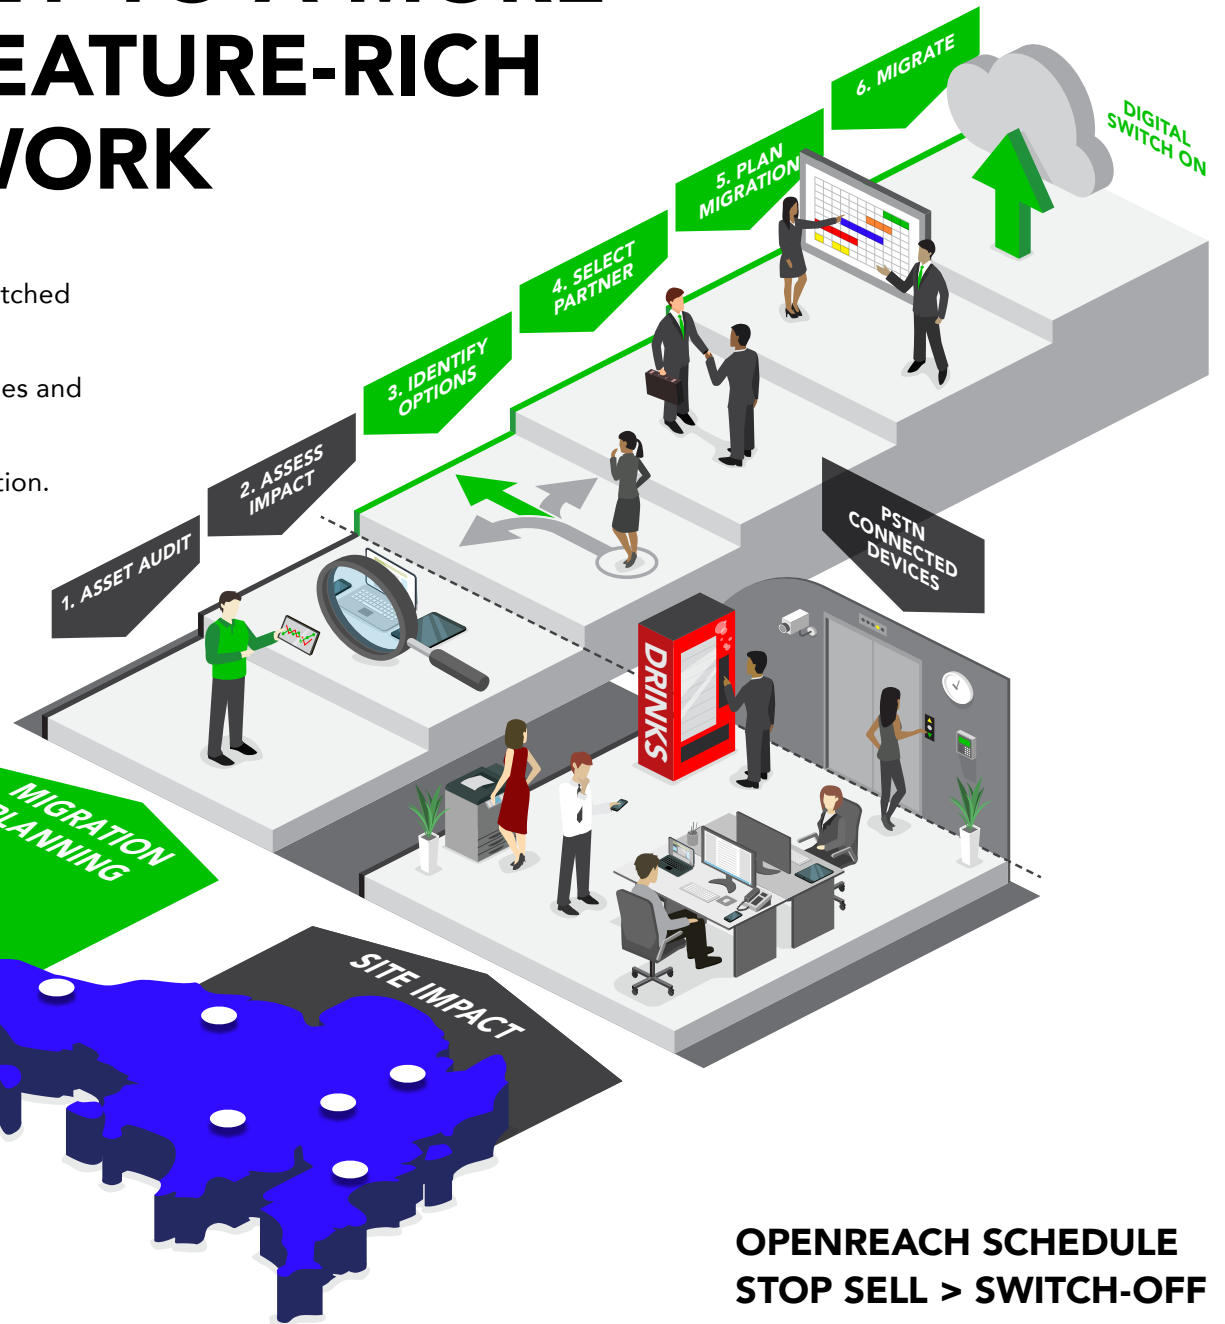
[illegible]
EATURE-RICH
ORK

tched

es and

tion.

1. ASSET AUDIT

2. ASSESS IMPACT

3. IDENTIFY OPTIONS

4. SELECT PARTNER

5. PLAN MIGRATION

6. MIGRATE

DIGITAL SWITCH ON

PSTN CONNECTED DEVICES

DRINKS

MIGRATION PLANNING

SITE IMPACT

OPENREACH SCHEDULE
STOP SELL > SWITCH-OFF